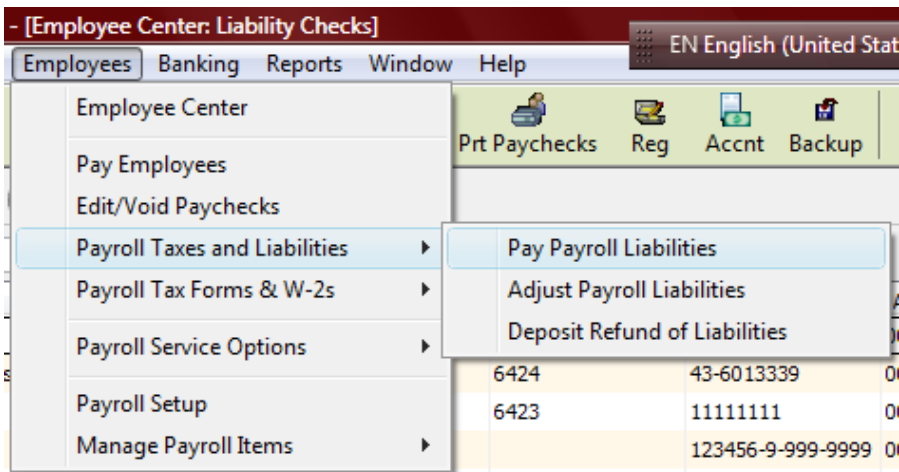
- [Employee Center: Liability Checks]

EN English (United Stat

Employees Banking Reports Window Help

Employee Center

Pay Employees

Edit/Void Paychecks

Payroll Taxes and Liabilities

Payroll Tax Forms & W-2s

Payroll Service Options

Payroll Setup

Manage Payroll Items

Prt Paychecks Reg Accnt Backup

Pay Payroll Liabilities

Adjust Payroll Liabilities

Deposit Refund of Liabilities

6424 43-6013339

6423 11111111

123456-9-999-9999